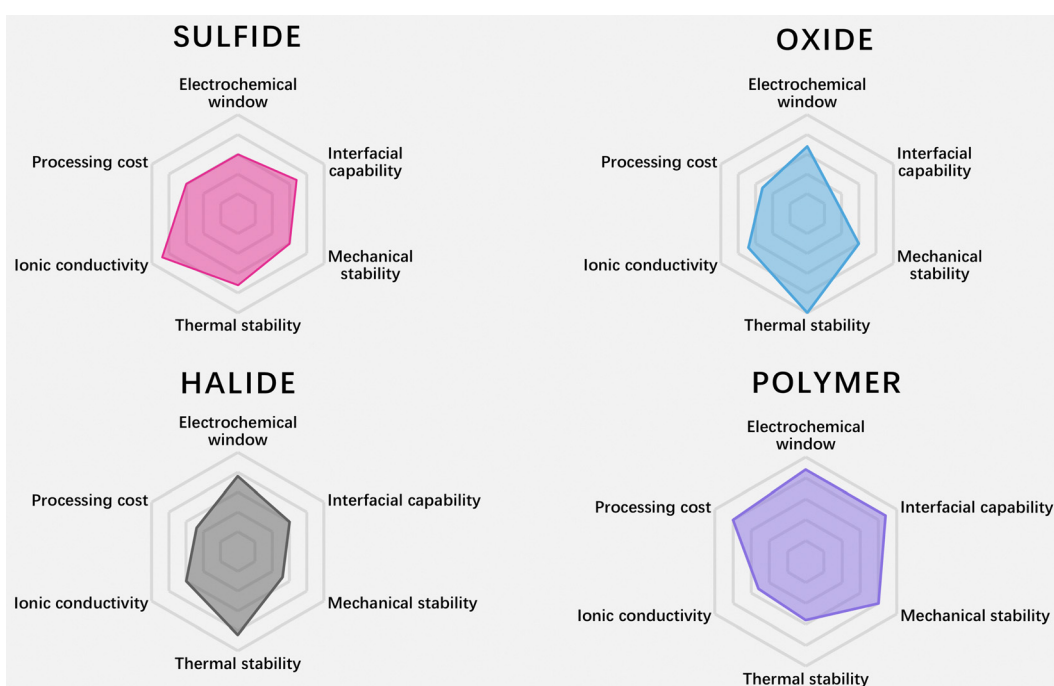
SULFIDE

Electrochemical window

Interfacial capability

Mechanical stability

Thermal stability

Ionic conductivity

Processing cost

OXIDE

Electrochemical window

Interfacial capability

Mechanical stability

Thermal stability

Ionic conductivity

Processing cost

HALIDE

Electrochemical window

Interfacial capability

Mechanical stability

Thermal stability

Ionic conductivity

Processing cost

POLYMER

Electrochemical window

Interfacial capability

Mechanical stability

Thermal stability

Ionic conductivity

Processing cost